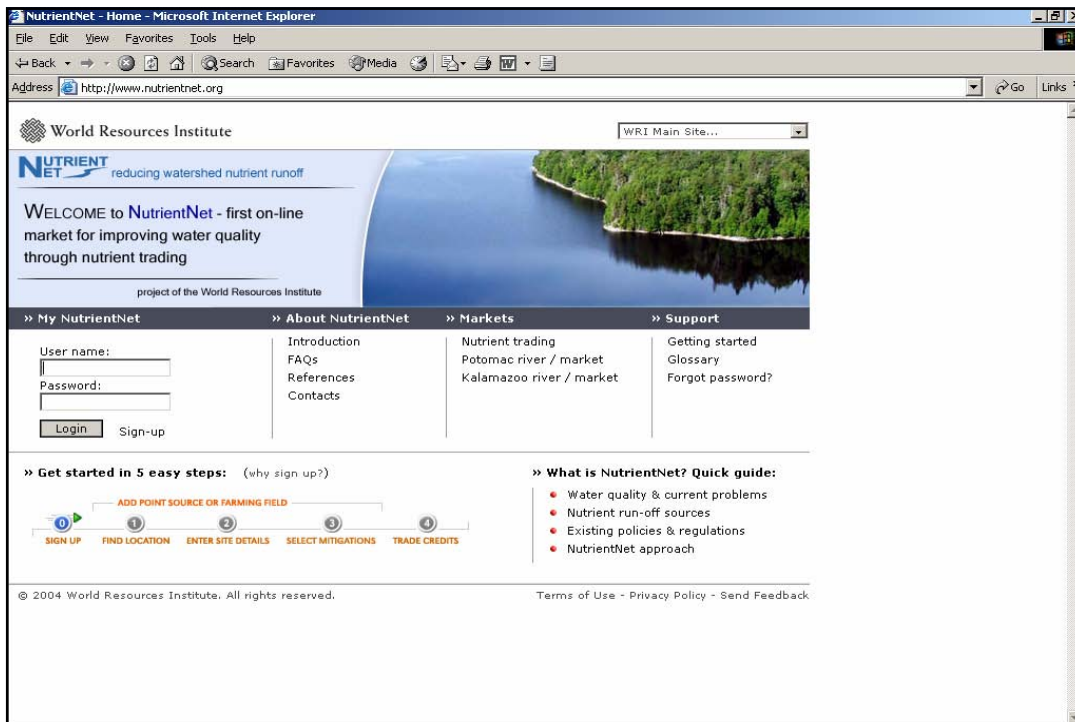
NutrientNet - Home - Microsoft Internet Explorer

File Edit View Favorites Tools Help

Back Search Favorites Media

Address http://www.nutrientnet.org Go Links

World Resources Institute

WRI Main Site...

NUTRIENT NET reducing watershed nutrient runoff

WELCOME to NutrientNet - first on-line market for improving water quality through nutrient trading

project of the World Resources Institute

» My NutrientNet

User name:

Password:

Login Sign-up

» About NutrientNet

Introduction
FAQs
References
Contacts

» Markets

Nutrient trading
Potomac river / market
Kalamazoo river / market

» Support

Getting started
Glossary
Forgot password?

» Get started in 5 easy steps: (why sign up?)

ADD POINT SOURCE OR FARMING FIELD

0 SIGN UP
1 FIND LOCATION
2 ENTER SITE DETAILS
3 SELECT MITIGATIONS
4 TRADE CREDITS

» What is NutrientNet? Quick guide:

• Water quality & current problems
• Nutrient run-off sources
• Existing policies & regulations
• NutrientNet approach

© 2004 World Resources Institute. All rights reserved.

Terms of Use - Privacy Policy - Send Feedback